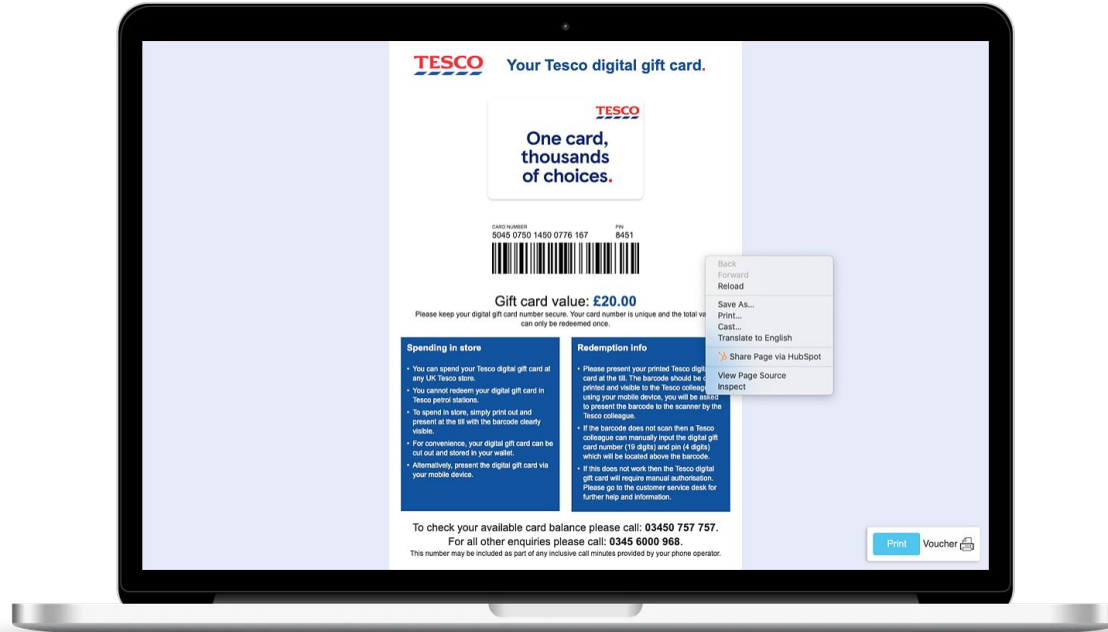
TESCO Your Tesco digital gift card.

TESCO
One card, thousands of choices.

CARD NUMBER
5045 0750 1450 0776 167

PIN
8451

Gift card value: £20.00
Please keep your digital gift card number secure. Your card number is unique and the total va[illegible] can only be redeemed once.

Spending in store

• You can spend your Tesco digital gift card at any UK Tesco store.
• You cannot redeem your digital gift card in Tesco petrol stations.
• To spend in store, simply print out and present at the till with the barcode clearly visible.
• For convenience, your digital gift card can be cut out and stored in your wallet.
• Alternatively, present the digital gift card via your mobile device.

Redemption info

• Please present your printed Tesco digit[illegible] card at the till. The barcode should be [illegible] printed and visible to the Tesco colleague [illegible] using your mobile device, you will be asked to present the barcode to the scanner by the Tesco colleague.
• If the barcode does not scan then a Tesco colleague can manually input the digital gift card number (19 digits) and pin (4 digits) which will be located above the barcode.
• If this does not work then the Tesco digital gift card will require manual authorisation. Please go to the customer service desk for further help and information.

To check your available card balance please call: 03450 757 757.
For all other enquiries please call: 0345 6000 968.
This number may be included as part of any inclusive call minutes provided by your phone operator.

Back
Forward
Reload
Save As...
Print...
Cast...
Translate to English
Share Page via HubSpot
View Page Source
Inspect

Print Voucher